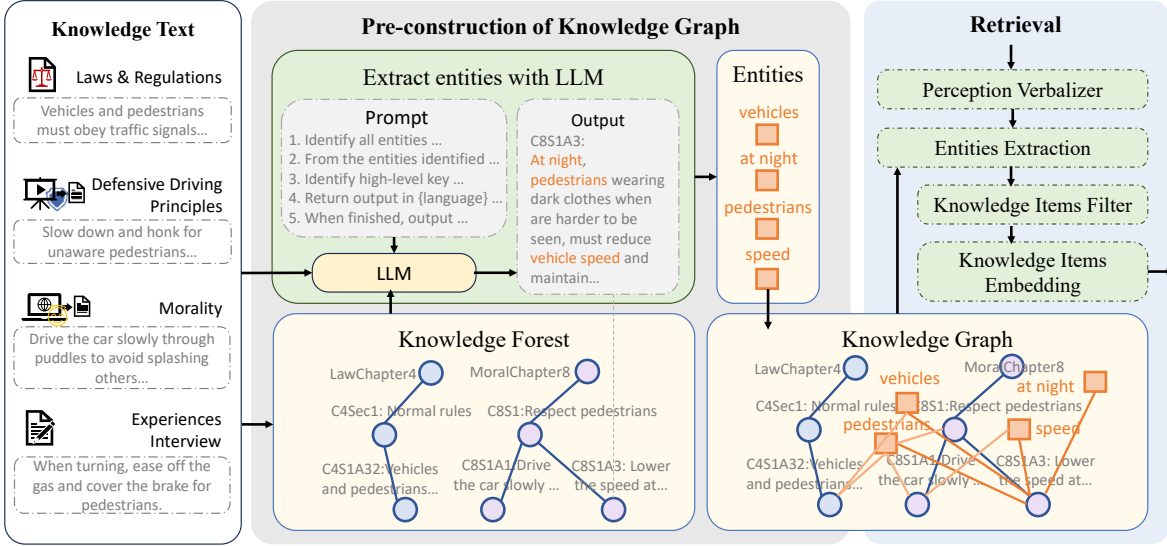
Knowledge Text

Laws & Regulations

Vehicles and pedestrians must obey traffic signals...

Defensive Driving Principles

Slow down and honk for unaware pedestrians...

Morality

Drive the car slowly through puddles to avoid splashing others...

Experiences Interview

When turning, ease off the gas and cover the brake for pedestrians.

Pre-construction of Knowledge Graph

Extract entities with LLM

Prompt

1. Identify all entities ...
2. From the entities identified ...
3. Identify high-level key ...
4. Return output in {language} ...
5. When finished, output ...

Output

C8S1A3:
At night, pedestrians wearing dark clothes when are harder to be seen, must reduce vehicle speed and maintain...

LLM

Entities

vehicles

at night

pedestrians

speed

Knowledge Forest

LawChapter4

MoralChapter8

C4Sec1: Normal rules

C8S1:Respect pedestrians

C4S1A32:Vehicles and pedestrians...

C8S1A1:Drive the car slowly ...

C8S1A3: Lower the speed at...

Retrieval

Perception Verbalizer

Entities Extraction

Knowledge Items Filter

Knowledge Items Embedding

Knowledge Graph

LawChapter4

MoralChapter8

vehicles

at night

C4Sec1: Normal rules

C8S1:Respect pedestrians

pedestrians

speed

C4S1A32:Vehicles and pedestrians...

C8S1A1:Drive the car slowly ...

C8S1A3: Lower the speed at...